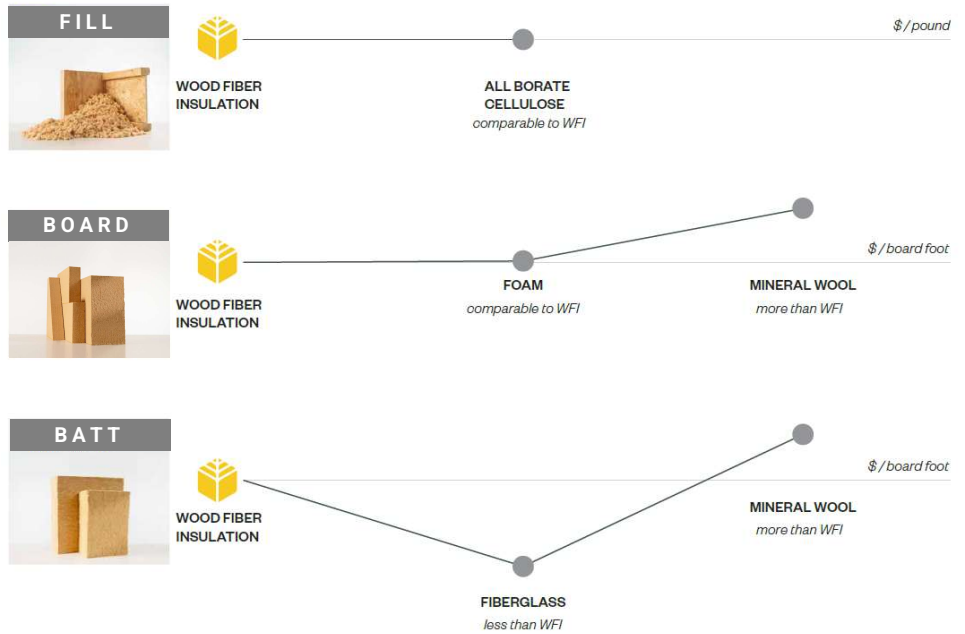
FILL

WOOD FIBER INSULATION

ALL BORATE CELLULOSE
comparable to WFI

$ / pound

BOARD

WOOD FIBER INSULATION

FOAM
comparable to WFI

MINERAL WOOL
more than WFI

$ / board foot

BATT

WOOD FIBER INSULATION

FIBERGLASS
less than WFI

MINERAL WOOL
more than WFI

$ / board foot